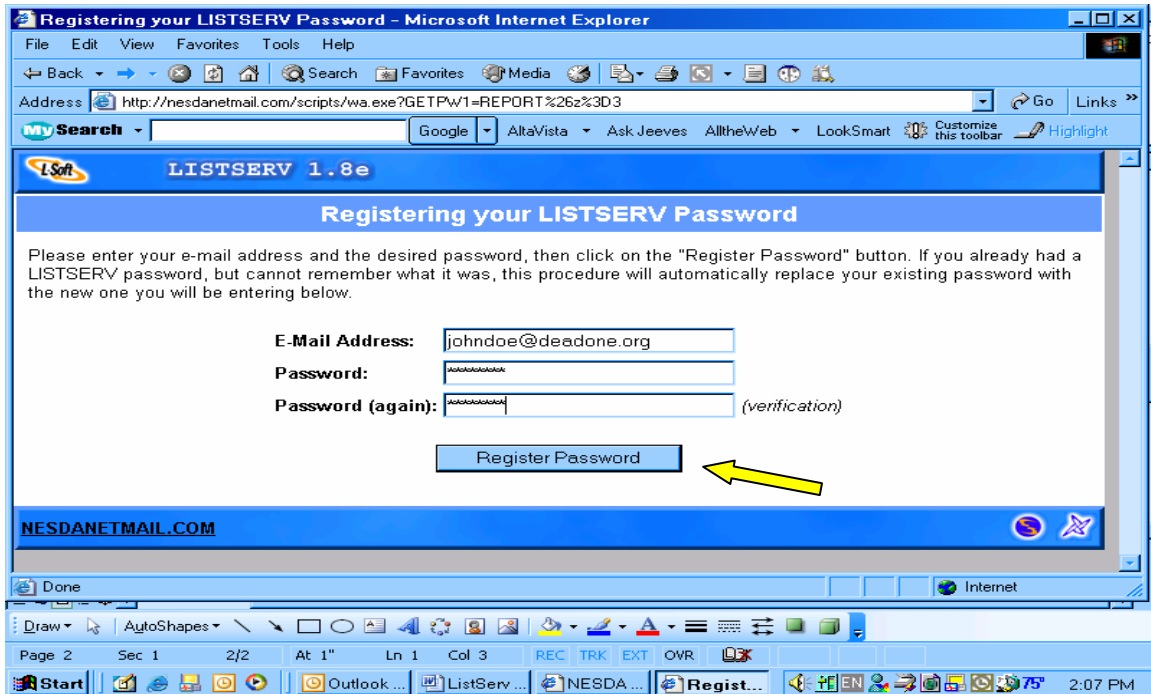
Registering your LISTSERV Password - Microsoft Internet Explorer

File Edit View Favorites Tools Help

Back Search Favorites Media

Address http://nesdanetmail.com/scripts/wa.exe?GETPW1=REPORT%26z%3D3 Go Links

My Search Google AltaVista Ask Jeeves AlltheWeb LookSmart Customize this toolbar Highlight

L-Soft LISTSERV 1.8e

Registering your LISTSERV Password

Please enter your e-mail address and the desired password, then click on the "Register Password" button. If you already had a LISTSERV password, but cannot remember what it was, this procedure will automatically replace your existing password with the new one you will be entering below.

E-Mail Address: johndoe@deadone.org

Password: ********

Password (again): ******** (verification)

Register Password

NESDANETMAIL.COM

Done Internet

Draw AutoShapes

Page 2 Sec 1 2/2 At 1" Ln 1 Col 3 REC TRK EXT OVR

Start Outlook ... ListServ ... NESDA ... Regist... EN 75° 2:07 PM